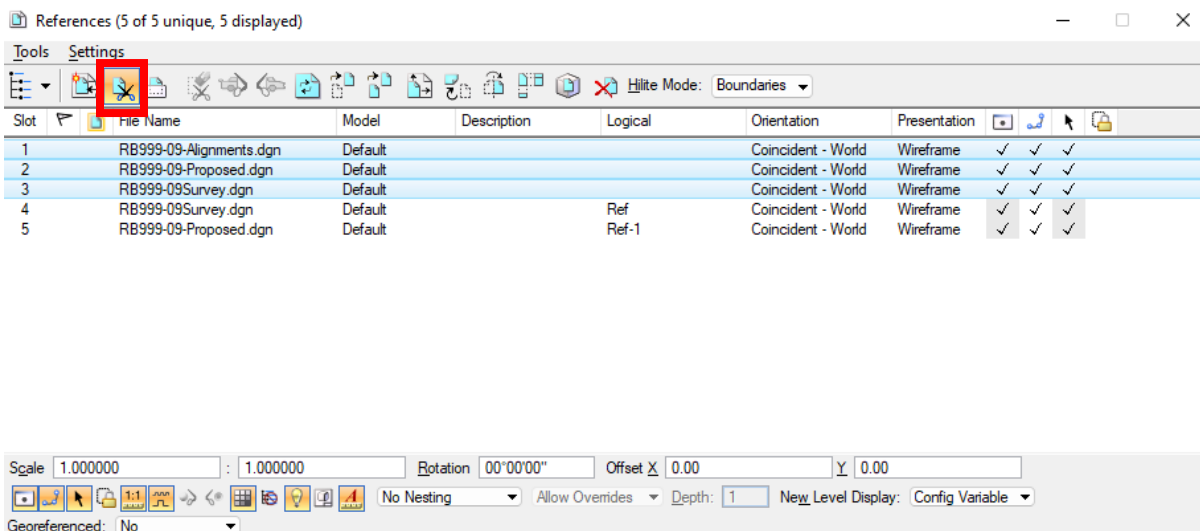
References (5 of 5 unique, 5 displayed)

Tools Settings

Hilite Mode: Boundaries

| Slot | | | File Name | Model | Description | Logical | Orientation | Presentation | | | | |
|---|---|---|---|---|---|---|---|---|---|---|---|---|
| 1 | | | RB999-09-Alignments.dgn | Default | | | Coincident - World | Wireframe | ✓ | ✓ | ✓ | |
| 2 | | | RB999-09-Proposed.dgn | Default | | | Coincident - World | Wireframe | ✓ | ✓ | ✓ | |
| 3 | | | RB999-09Survey.dgn | Default | | | Coincident - World | Wireframe | ✓ | ✓ | ✓ | |
| 4 | | | RB999-09Survey.dgn | Default | | Ref | Coincident - World | Wireframe | ✓ | ✓ | ✓ | |
| 5 | | | RB999-09-Proposed.dgn | Default | | Ref-1 | Coincident - World | Wireframe | ✓ | ✓ | ✓ | |

Scale 1.000000 : 1.000000 Rotation 00°00'00" Offset X 0.00 Y 0.00

1:1 No Nesting Allow Overrides Depth: 1 New Level Display: Config Variable

Georeferenced: No